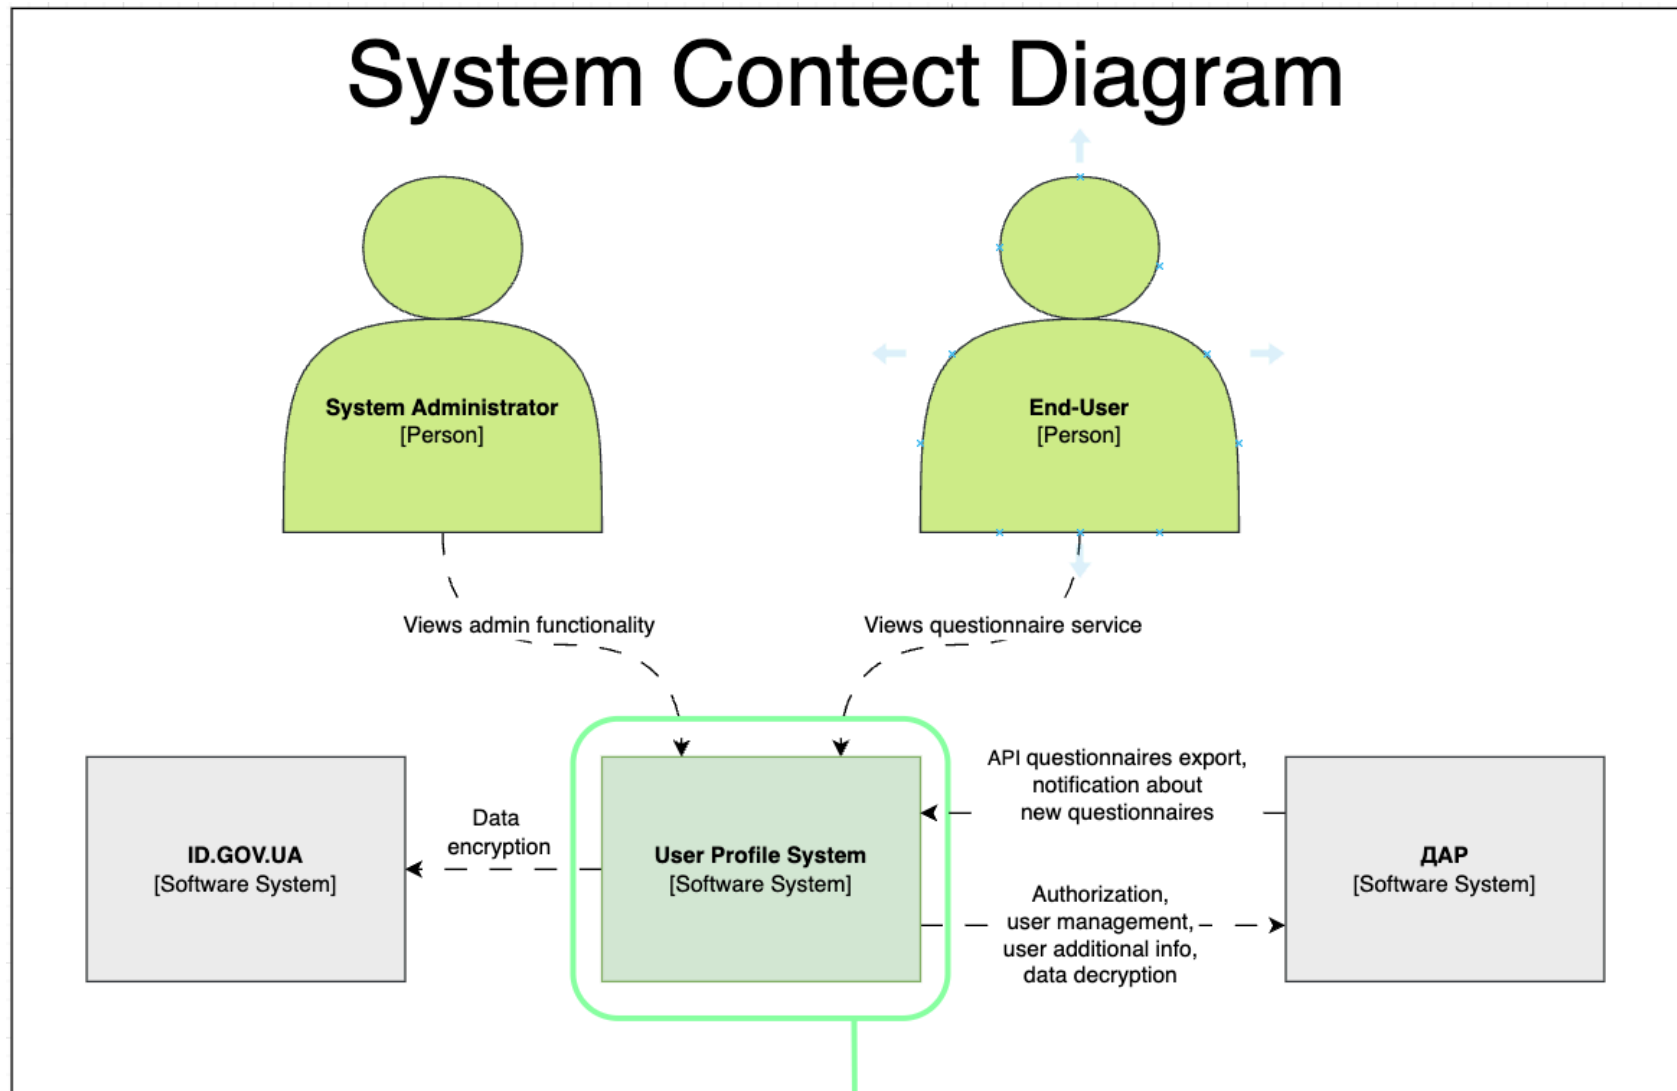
System Contect Diagram

System Administrator
[Person]

End-User
[Person]

Views admin functionality

Views questionnaire service

ID.GOV.UA
[Software System]

Data encryption

User Profile System
[Software System]

API questionnaires export, notification about new questionnaires

Authorization, user management, user additional info, data decryption

ДАР
[Software System]